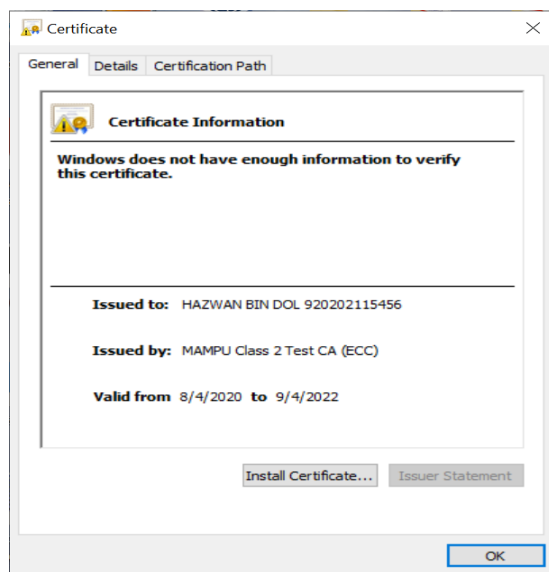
Certificate

General | Details | Certification Path

Certificate Information

Windows does not have enough information to verify this certificate.

Issued to: HAZWAN BIN DOL 920202115456

Issued by: MAMPU Class 2 Test CA (ECC)

Valid from 8/4/2020 to 9/4/2022

Install Certificate... | Issuer Statement

OK